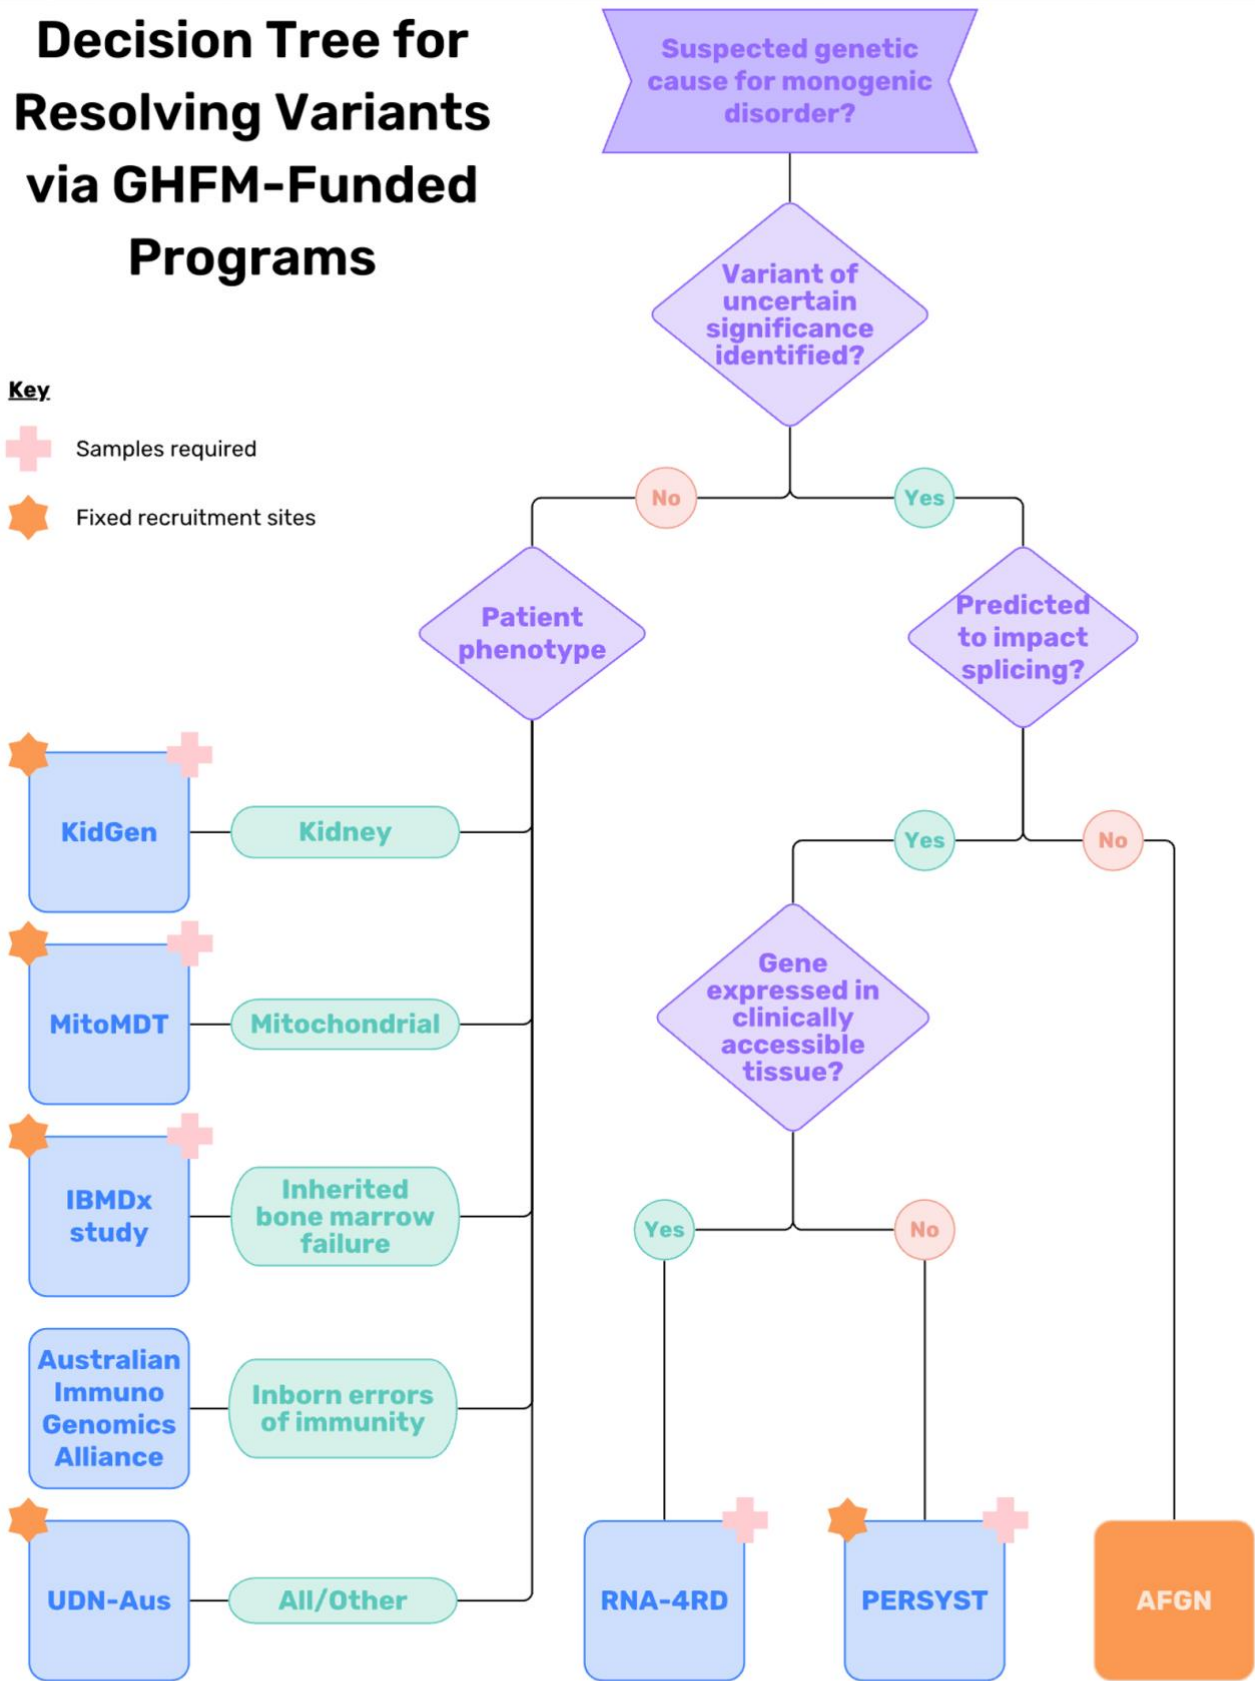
Decision Tree for Resolving Variants via GHFM-Funded Programs

Key

Samples required

Fixed recruitment sites

Suspected genetic cause for monogenic disorder?

Variant of uncertain significance identified?

No

Yes

Patient phenotype

Predicted to impact splicing?

KidGen

Kidney

Yes

No

MitoMDT

Mitochondrial

Gene expressed in clinically accessible tissue?

IBMDx study

Inherited bone marrow failure

Yes

No

Australian Immuno Genomics Alliance

Inborn errors of immunity

UDN-Aus

All/Other

RNA-4RD

PERSYST

AFGN